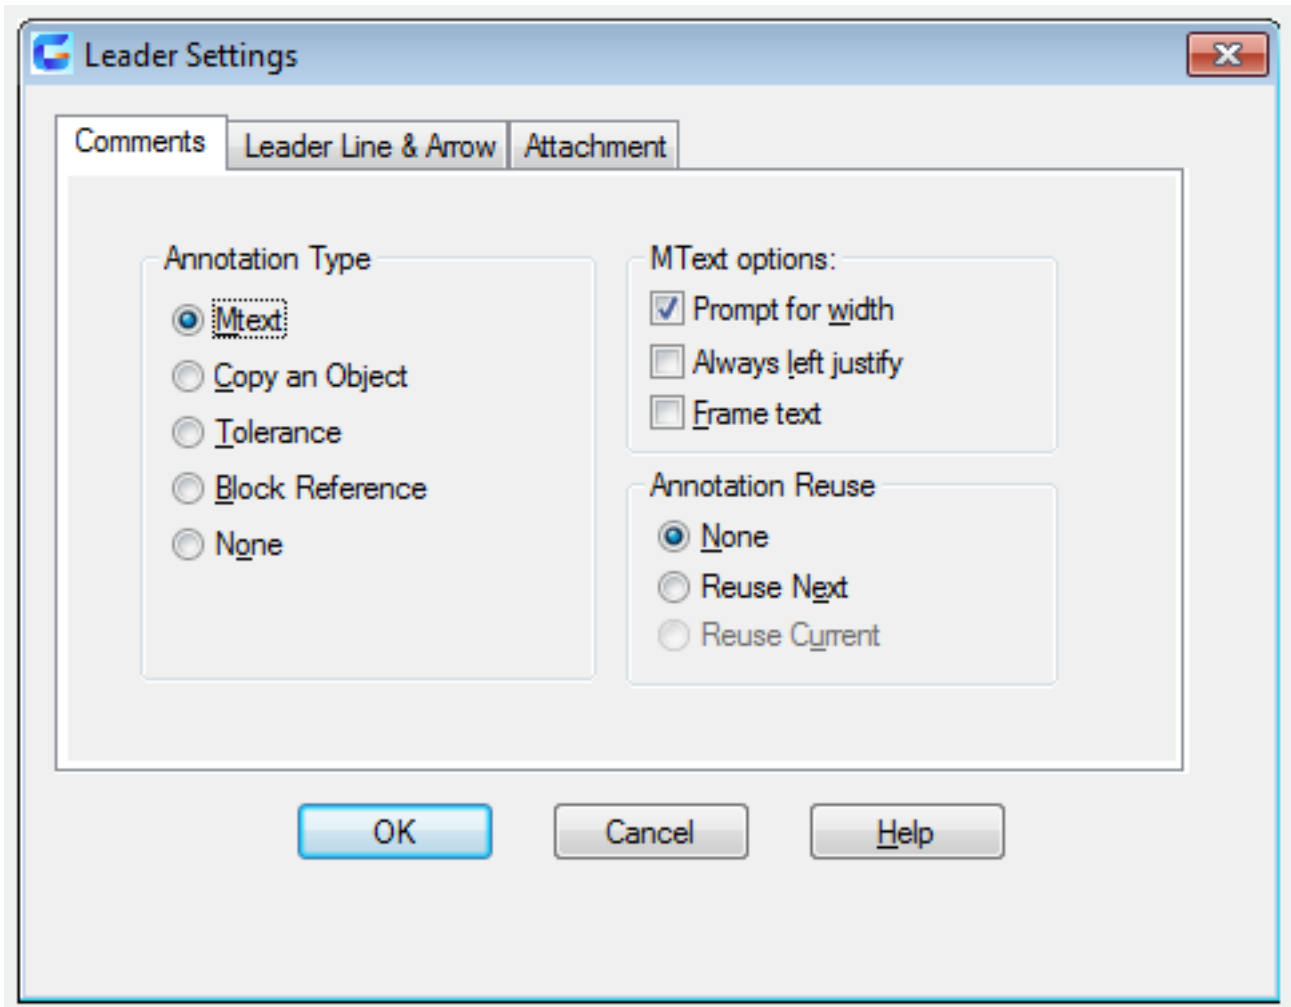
Leader Settings

Comments | Leader Line & Arrow | Attachment

Annotation Type

Mtext
Copy an Object
Tolerance
Block Reference
None

MText options:

Prompt for width
Always left justify
Frame text

Annotation Reuse

None
Reuse Next
Reuse Current

OK
Cancel
Help